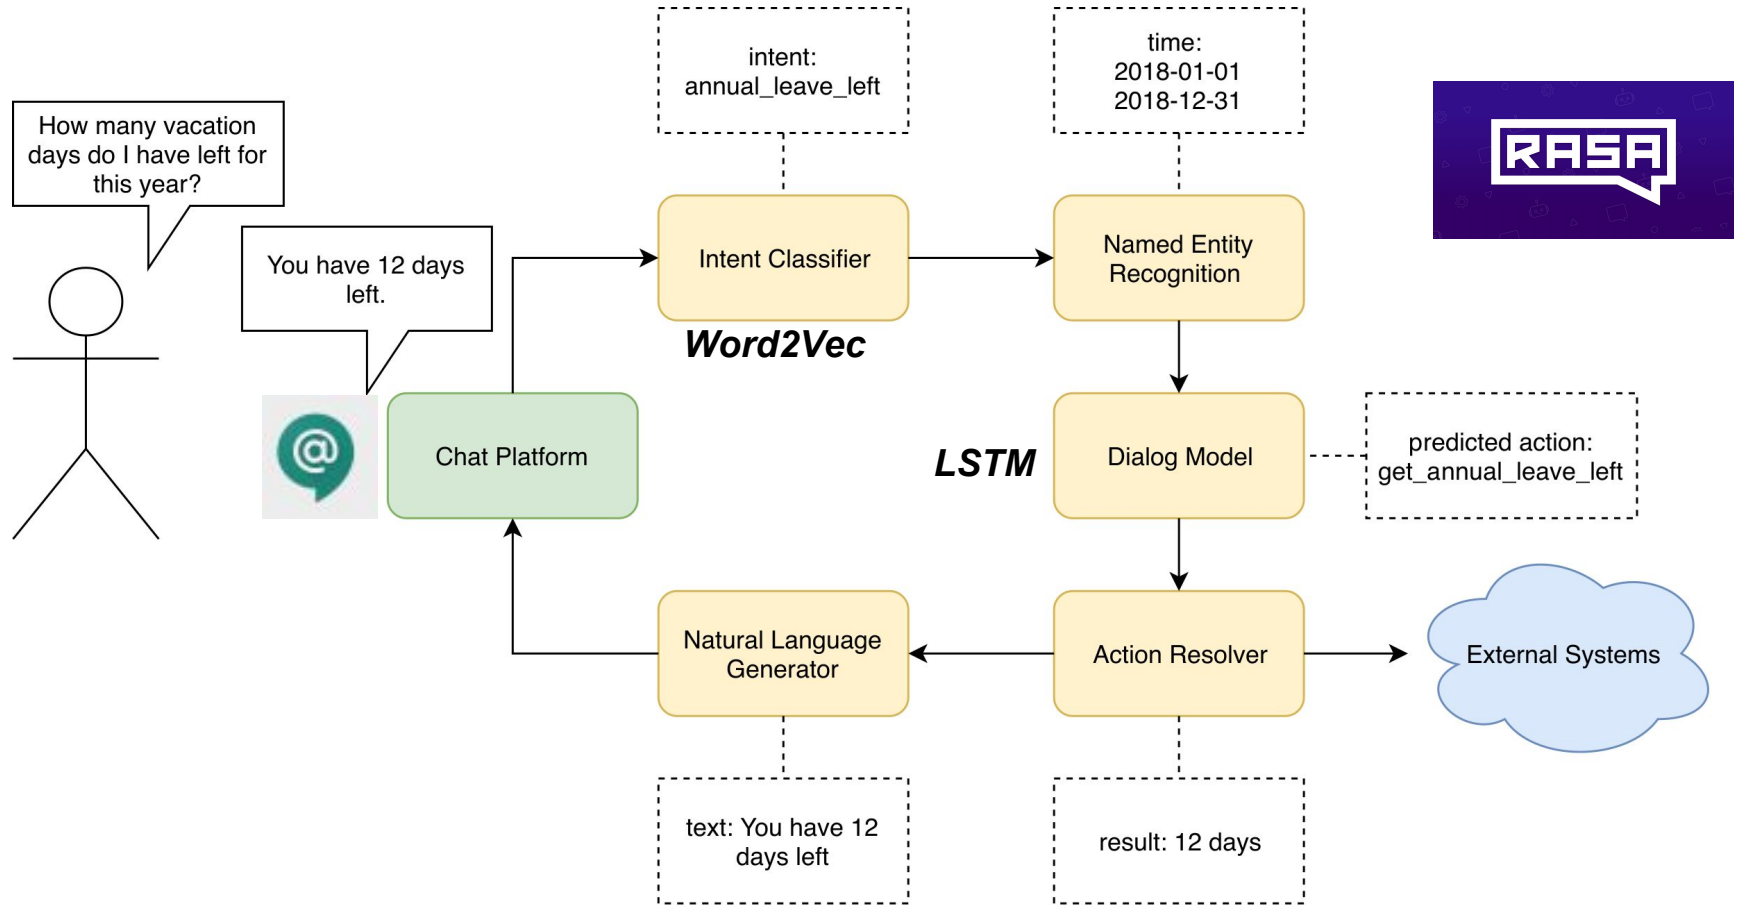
intent: annual_leave_left

time: 2018-01-01 2018-12-31

RASA

How many vacation days do I have left for this year?

You have 12 days left.

Intent Classifier

Named Entity Recognition

Word2Vec

Chat Platform

LSTM

Dialog Model

predicted action: get_annual_leave_left

Natural Language Generator

Action Resolver

External Systems

text: You have 12 days left

result: 12 days